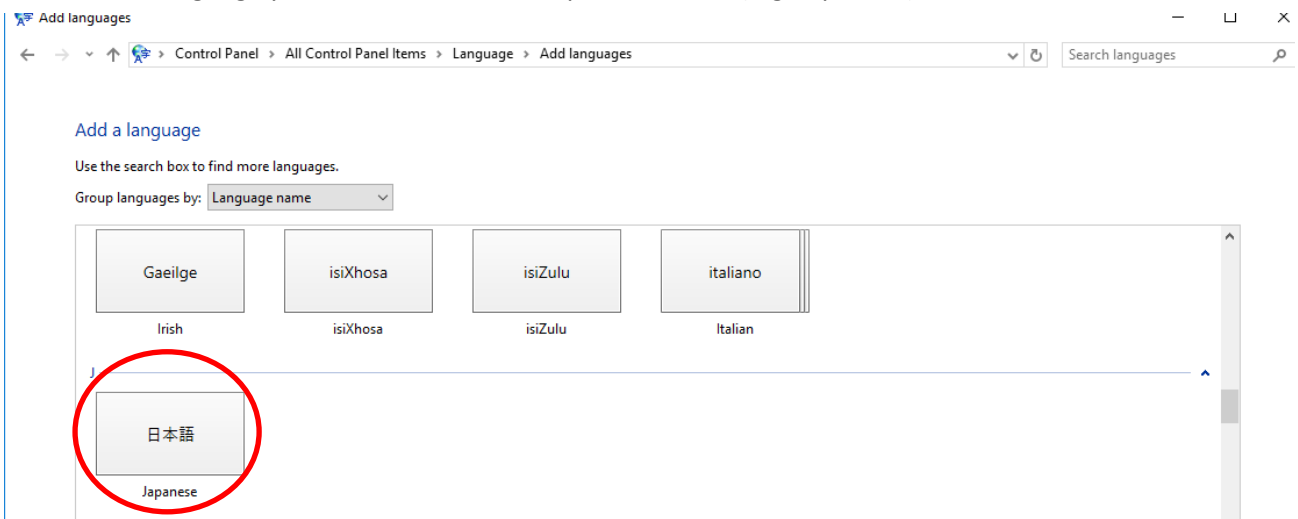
Add languages

Control Panel > All Control Panel Items > Language > Add languages

Search languages

Add a language

Use the search box to find more languages.

Group languages by: Language name

Gaeilge
Irish

isiXhosa
isiXhosa

isiZulu
isiZulu

italiano
Italian

J

日本語
Japanese